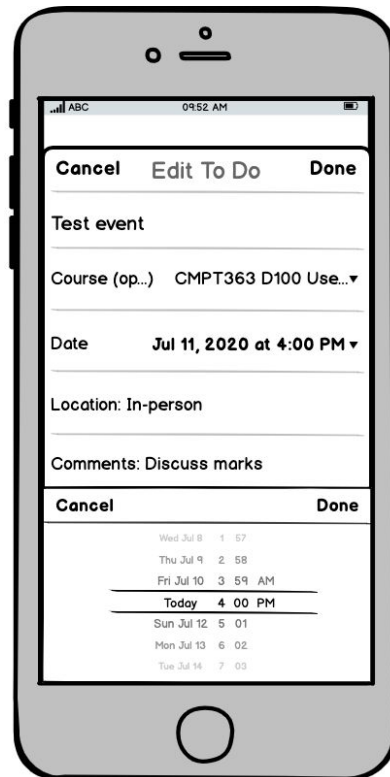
ABC 09:52 AM

Cancel Edit To Do Done

Test event

Course (op...) CMPT363 D100 Use...▾

Date Jul 11, 2020 at 4:00 PM ▾

Location: In-person

Comments: Discuss marks

Cancel Done

Wed Jul 8 1 57
Thu Jul 9 2 58
Fri Jul 10 3 59 AM
Today 4 00 PM
Sun Jul 12 5 01
Mon Jul 13 6 02
Tue Jul 14 7 03